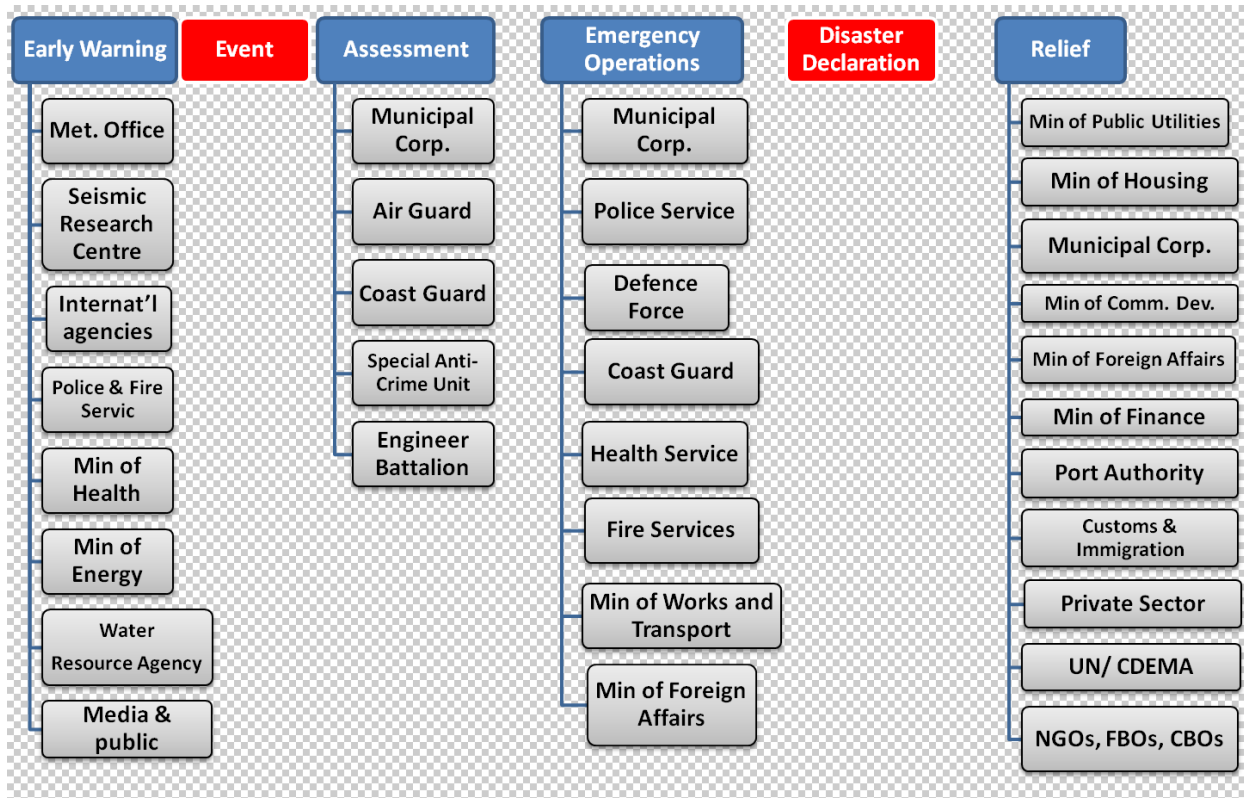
Early Warning

Met. Office

Seismic Research Centre

Internat'l agencies

Police & Fire Servic

Min of Health

Min of Energy

Water Resource Agency

Media & public

Event

Assessment

Municipal Corp.

Air Guard

Coast Guard

Special Anti-Crime Unit

Engineer Battalion

Emergency Operations

Municipal Corp.

Police Service

Defence Force

Coast Guard

Health Service

Fire Services

Min of Works and Transport

Min of Foreign Affairs

Disaster Declaration

Relief

Min of Public Utilities

Min of Housing

Municipal Corp.

Min of Comm. Dev.

Min of Foreign Affairs

Min of Finance

Port Authority

Customs & Immigration

Private Sector

UN/ CDEMA

NGOs, FBOs, CBOs